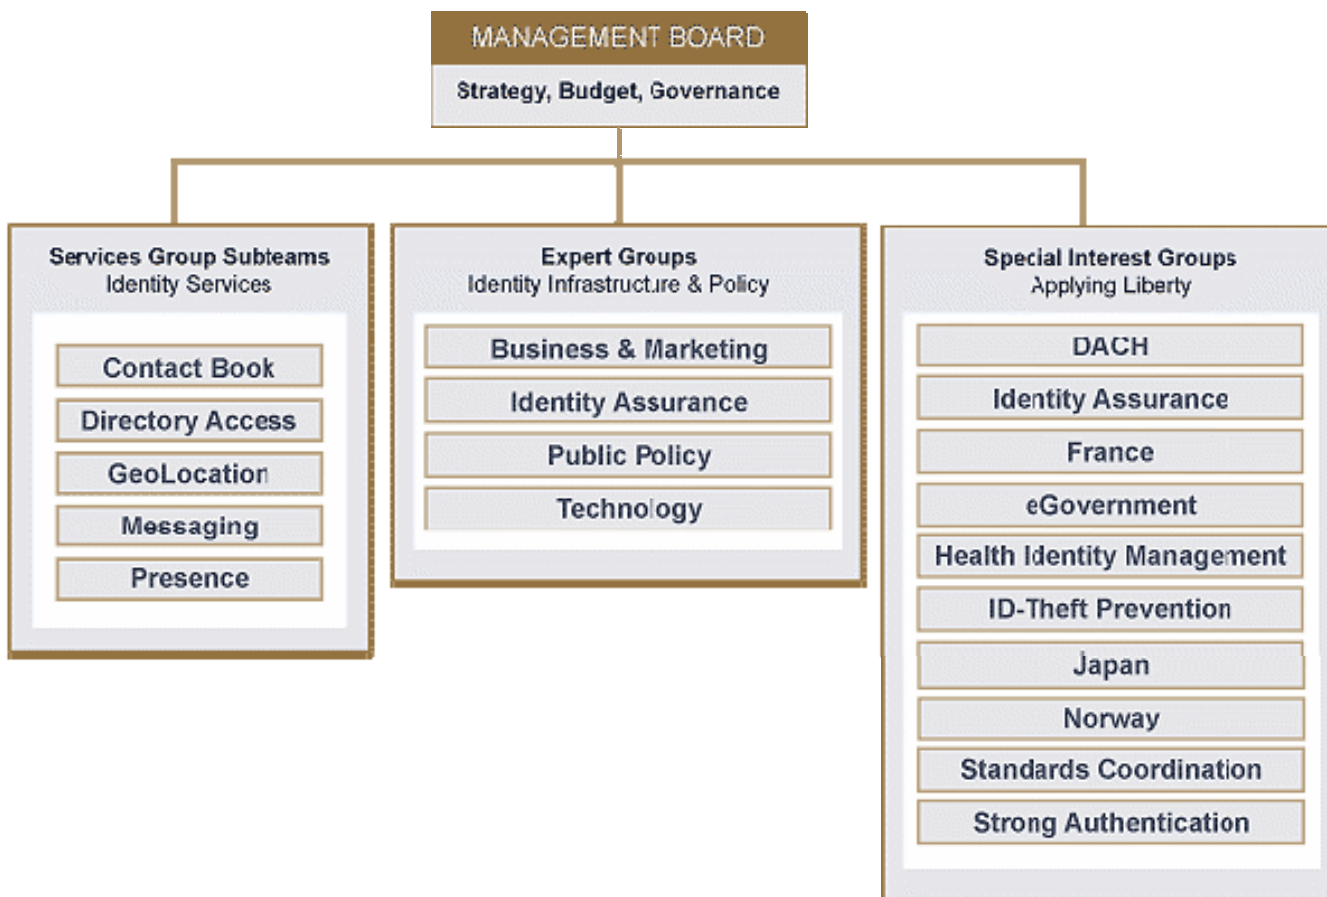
MANAGEMENT BOARD

Strategy, Budget, Governance

Services Group Subteams
Identity Services

Contact Book

Directory Access

GeoLocation

Messaging

Presence

Expert Groups
Identity Infrastructure & Policy

Business & Marketing

Identity Assurance

Public Policy

Technology

Special Interest Groups
Applying Liberty

DACH

Identity Assurance

France

eGovernment

Health Identity Management

ID-Theft Prevention

Japan

Norway

Standards Coordination

Strong Authentication